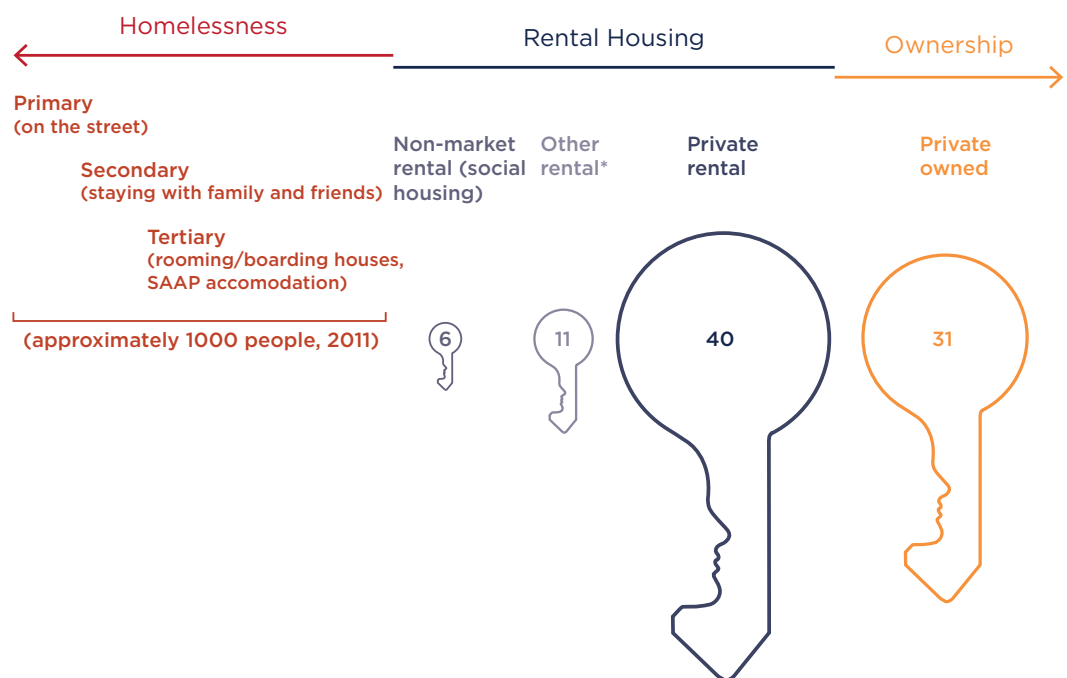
Homelessness

Rental Housing

Ownership

Primary
(on the street)

Secondary
(staying with family and friends)

Tertiary
(rooming/boarding houses, SAAP accomodation)

(approximately 1000 people, 2011)

Non-market rental (social housing)

Other rental*

Private rental

Private owned

6

11

40

31